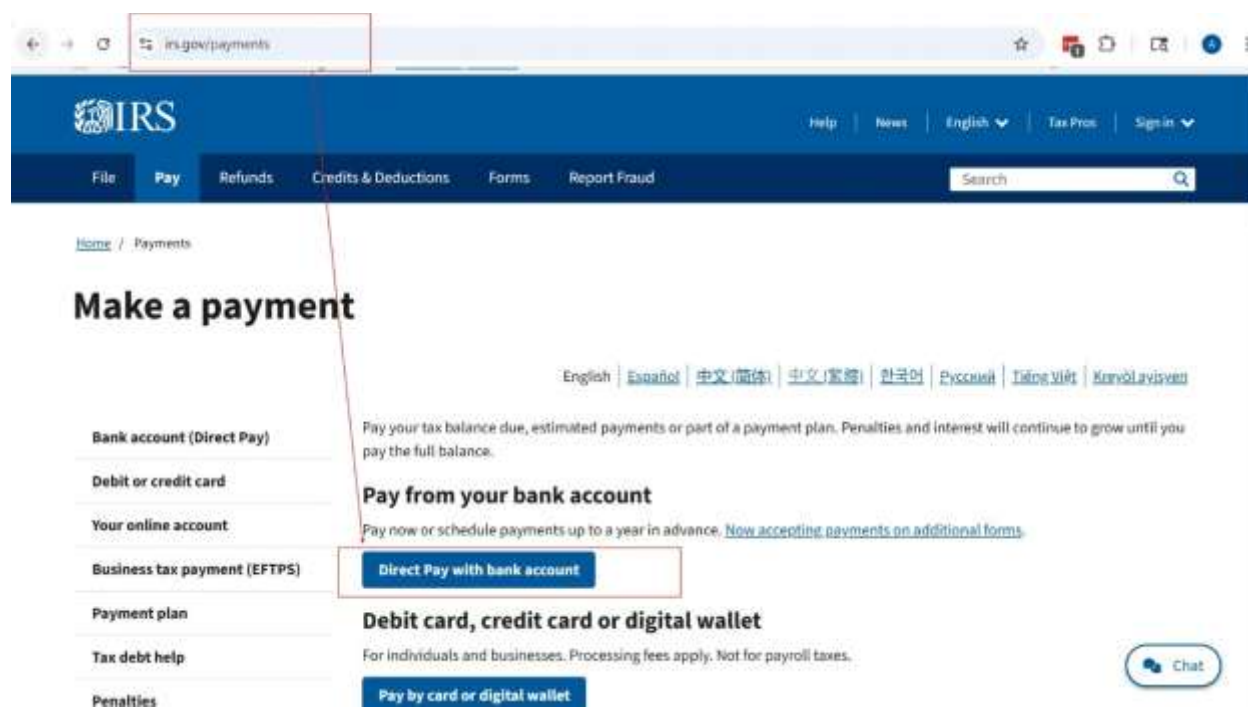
irs.gov/payments

IRS

Help | News | English | Tax Pros | Sign in

File Pay Refunds Credits & Deductions Forms Report Fraud

Search

Home / Payments

Make a payment

English | Español | 中文(简体) | 中文(繁體) | 한국어 | Русский | Tiếng Việt | Kreyòl ayisyen

Bank account (Direct Pay)

Debit or credit card

Your online account

Business tax payment (EFTPS)

Payment plan

Tax debt help

Penalties

Pay your tax balance due, estimated payments or part of a payment plan. Penalties and interest will continue to grow until you pay the full balance.

Pay from your bank account

Pay now or schedule payments up to a year in advance. Now accepting payments on additional forms.

Direct Pay with bank account

Debit card, credit card or digital wallet

For individuals and businesses. Processing fees apply. Not for payroll taxes.

Pay by card or digital wallet

Chat